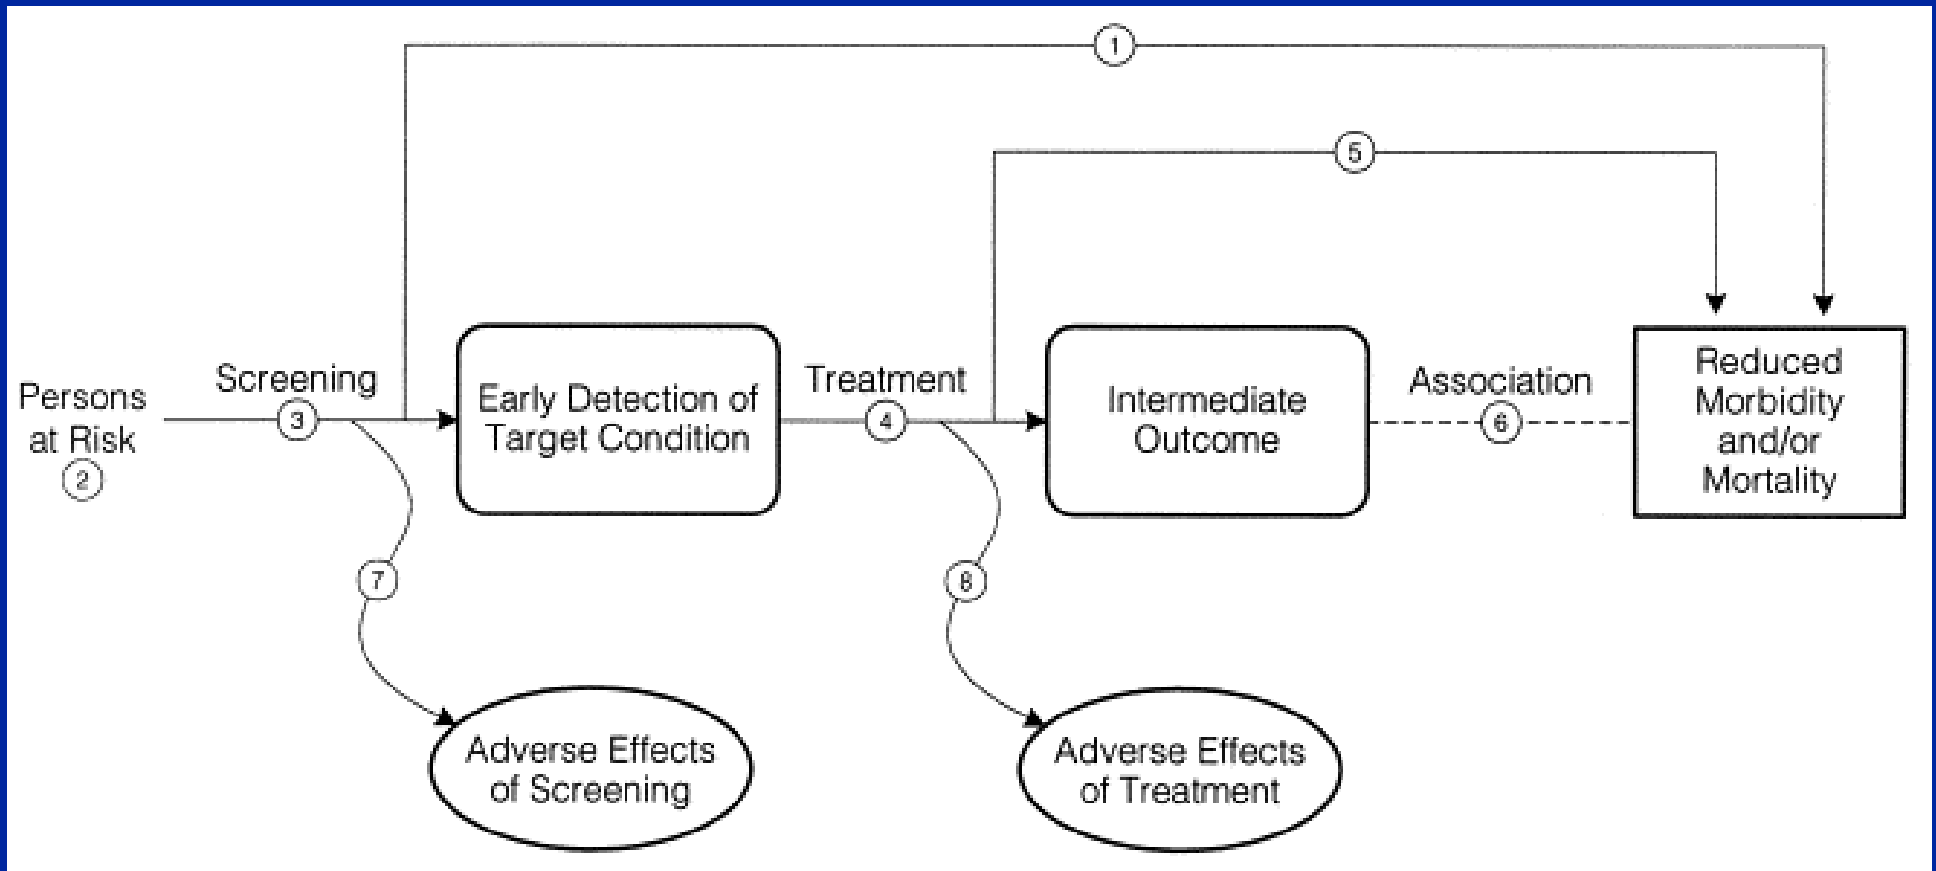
1

5

Persons at Risk
2

Screening
3

Early Detection of Target Condition

Treatment
4

Intermediate Outcome

Association
6

Reduced Morbidity and/or Mortality

7

8

Adverse Effects of Screening

Adverse Effects of Treatment